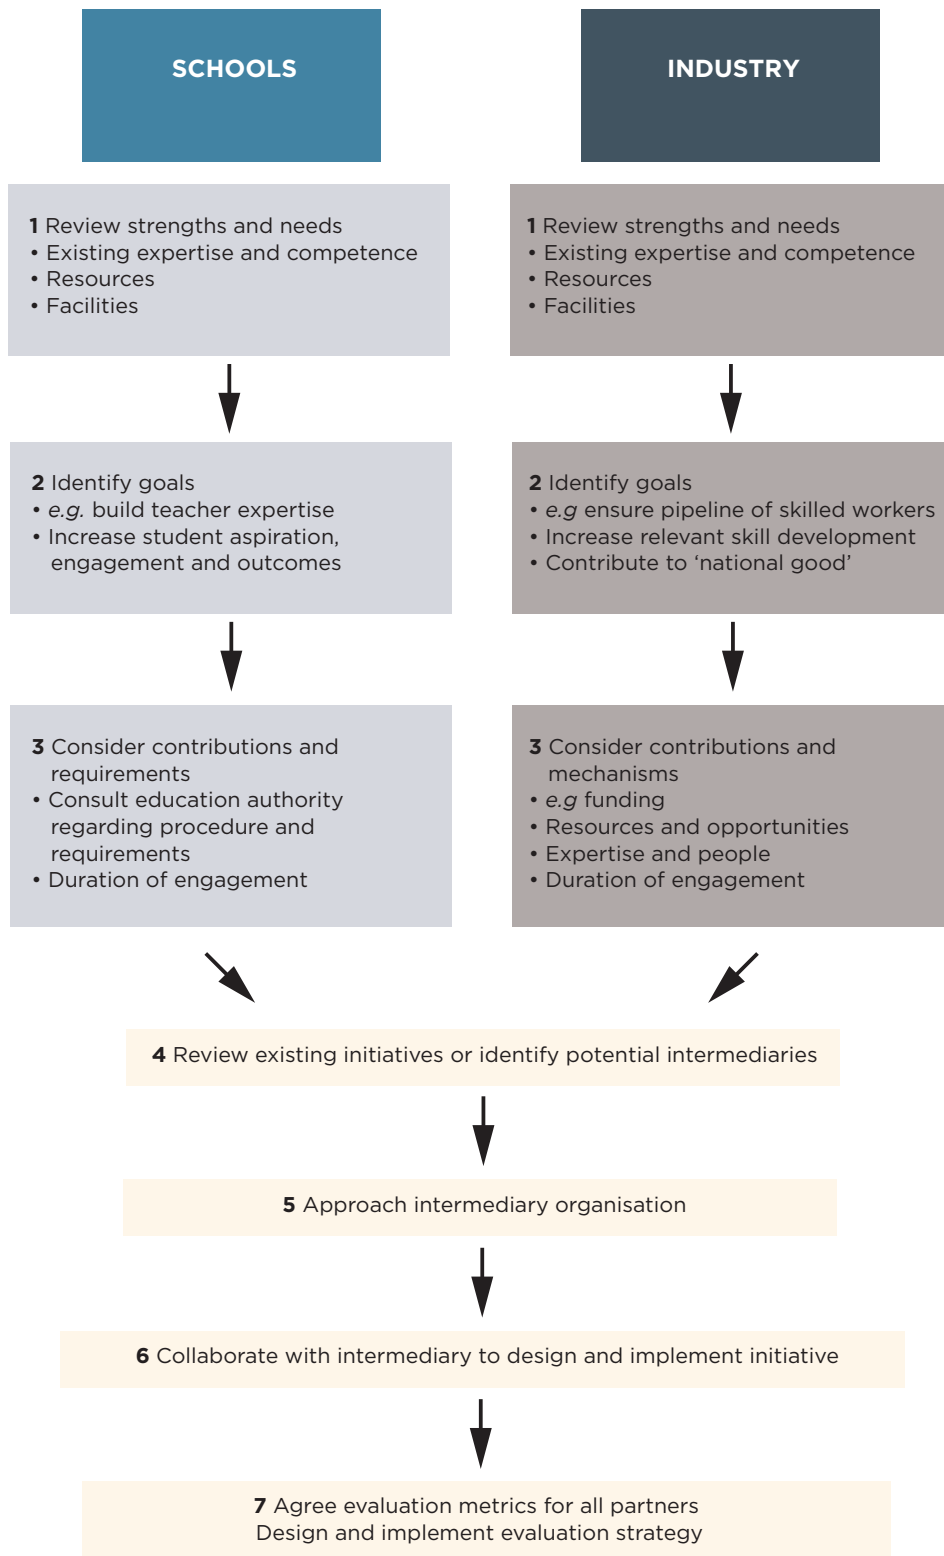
SCHOOLS

1 Review strengths and needs
• Existing expertise and competence
• Resources
• Facilities

2 Identify goals
• e.g. build teacher expertise
• Increase student aspiration, engagement and outcomes

3 Consider contributions and requirements
• Consult education authority regarding procedure and requirements
• Duration of engagement

INDUSTRY

1 Review strengths and needs
• Existing expertise and competence
• Resources
• Facilities

2 Identify goals
• e.g ensure pipeline of skilled workers
• Increase relevant skill development
• Contribute to 'national good'

3 Consider contributions and mechanisms
• e.g funding
• Resources and opportunities
• Expertise and people
• Duration of engagement

4 Review existing initiatives or identify potential intermediaries

5 Approach intermediary organisation

6 Collaborate with intermediary to design and implement initiative

7 Agree evaluation metrics for all partners
Design and implement evaluation strategy